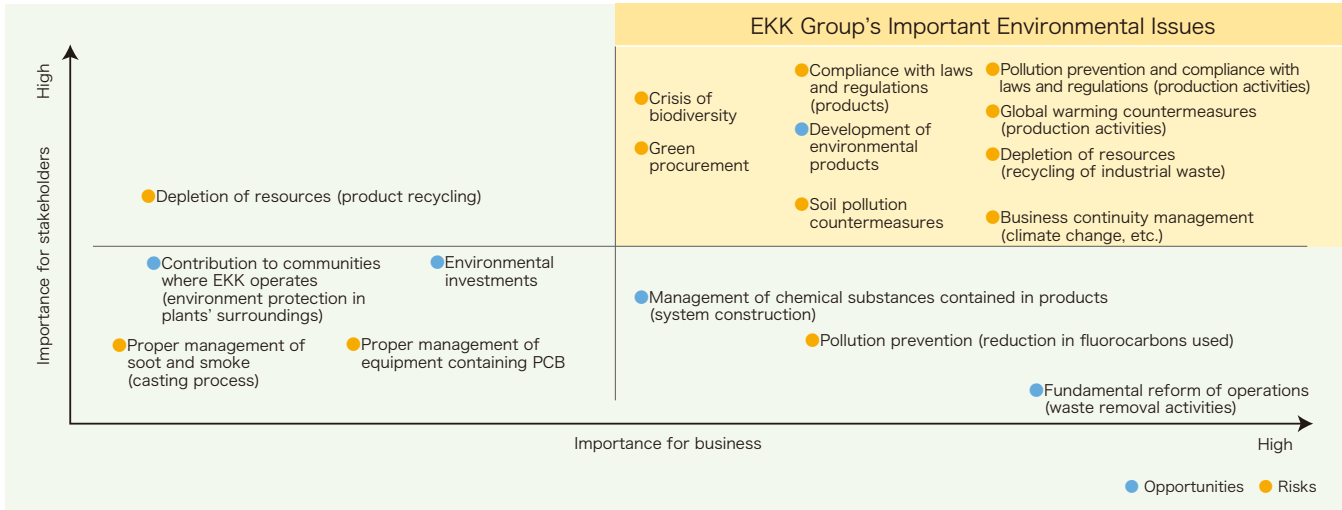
EKK Group's Important Environmental Issues

High

Importance for stakeholders

Crisis of biodiversity

Green procurement

Compliance with laws and regulations (products)

Development of environmental products

Soil pollution countermeasures

Pollution prevention and compliance with laws and regulations (production activities)

Global warming countermeasures (production activities)

Depletion of resources (recycling of industrial waste)

Business continuity management (climate change, etc.)

Depletion of resources (product recycling)

Contribution to communities where EKK operates (environment protection in plants' surroundings)

Environmental investments

Proper management of soot and smoke (casting process)

Proper management of equipment containing PCB

Management of chemical substances contained in products (system construction)

Pollution prevention (reduction in fluorocarbons used)

Fundamental reform of operations (waste removal activities)

Importance for business

High

Opportunities Risks